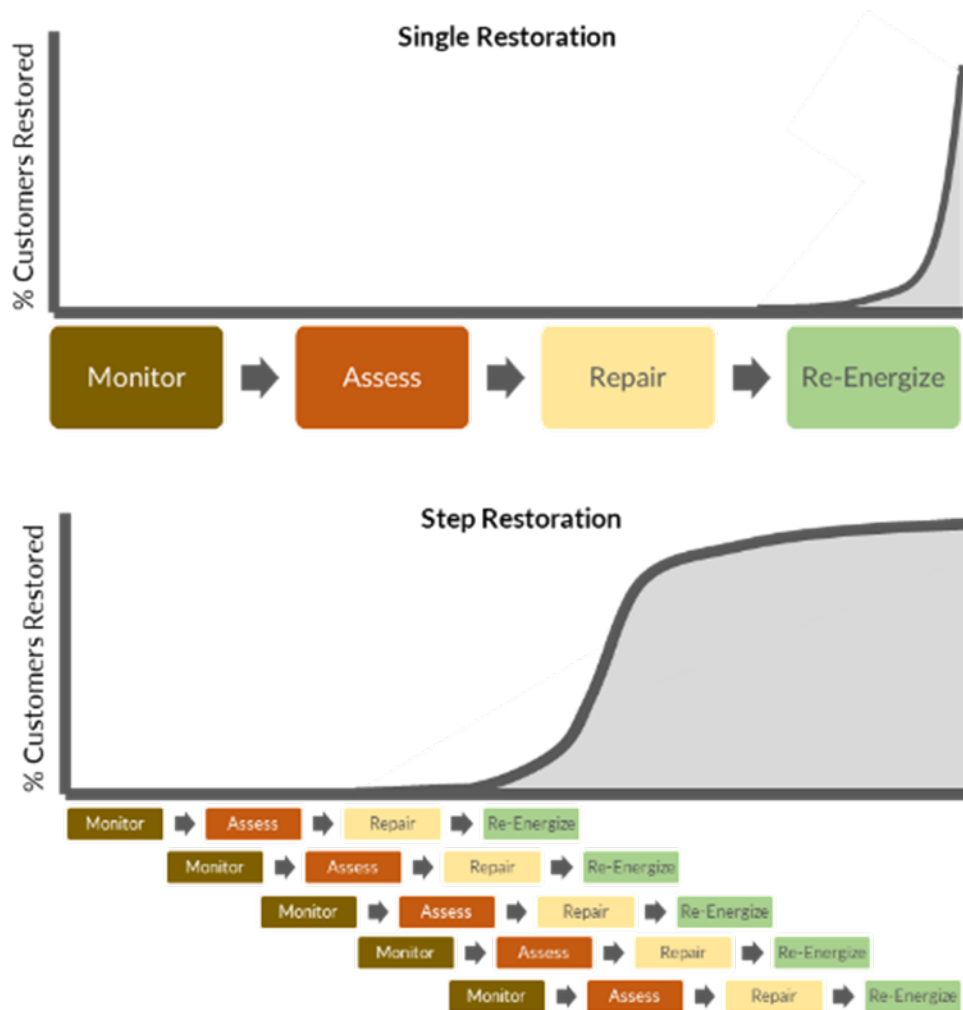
Single Restoration

% Customers Restored

Monitor → Assess → Repair → Re-Energize

Step Restoration

% Customers Restored

Monitor → Assess → Repair → Re-Energize
Monitor → Assess → Repair → Re-Energize
Monitor → Assess → Repair → Re-Energize
Monitor → Assess → Repair → Re-Energize
Monitor → Assess → Repair → Re-Energize